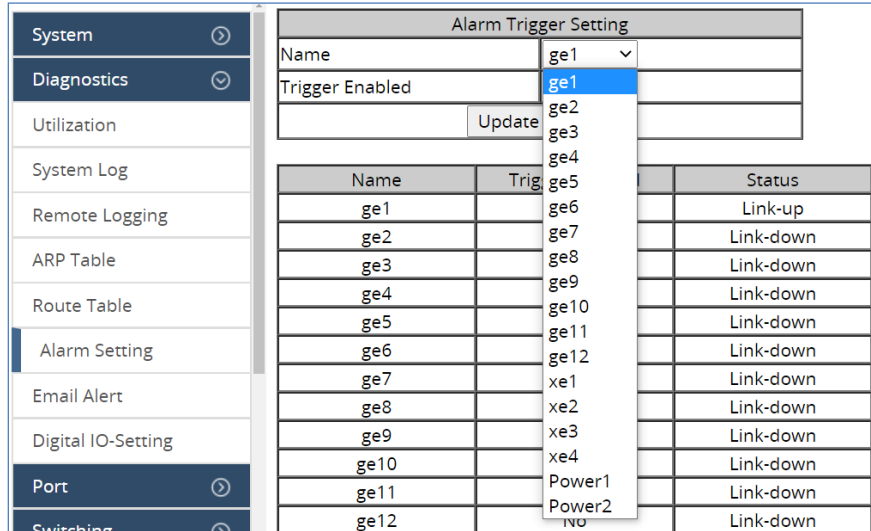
System
Diagnostics
Utilization
System Log
Remote Logging
ARP Table
Route Table
Alarm Setting
Email Alert
Digital IO-Setting
Port
Switching

| Alarm Trigger Setting | |
|---|---|
| Name | ge1 |
| Trigger Enabled | |
| Update | |

ge1
ge2
ge3
ge4
ge5
ge6
ge7
ge8
ge9
ge10
ge11
ge12
xe1
xe2
xe3
xe4
Power1
Power2

| Name | Trig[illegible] | Status |
|---|---|---|
| ge1 | | Link-up |
| ge2 | | Link-down |
| ge3 | | Link-down |
| ge4 | | Link-down |
| ge5 | | Link-down |
| ge6 | | Link-down |
| ge7 | | Link-down |
| ge8 | | Link-down |
| ge9 | | Link-down |
| ge10 | | Link-down |
| ge11 | | Link-down |
| ge12 | No | Link-down |